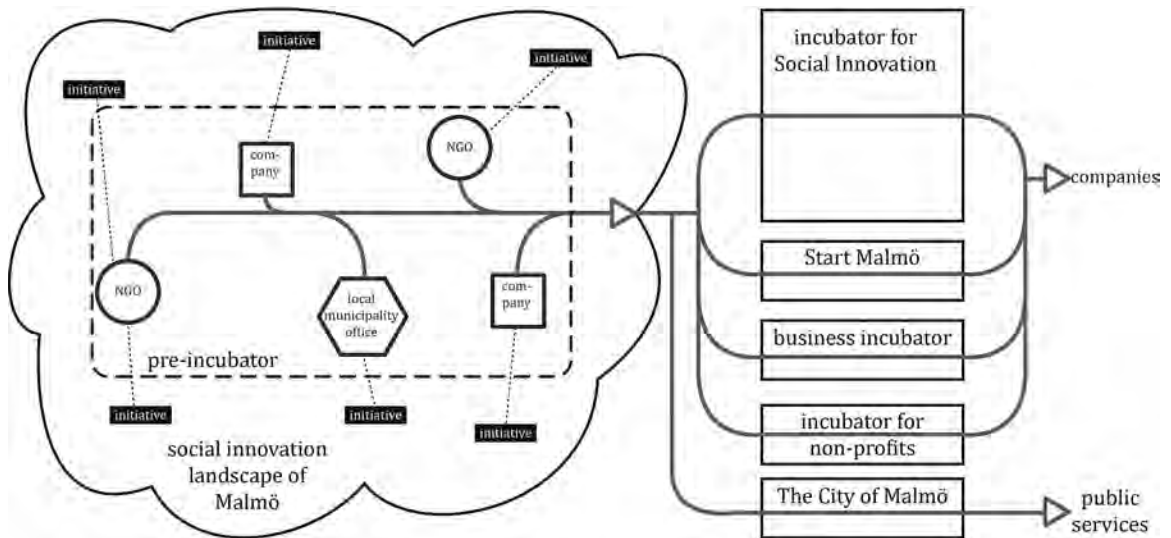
initiative

initiative

initiative

company

NGO

incubator for Social Innovation

companies

NGO

local municipality office

company

Start Malmö

business incubator

pre-incubator

initiative

initiative

initiative

incubator for non-profits

social innovation landscape of Malmö

The City of Malmö

public services